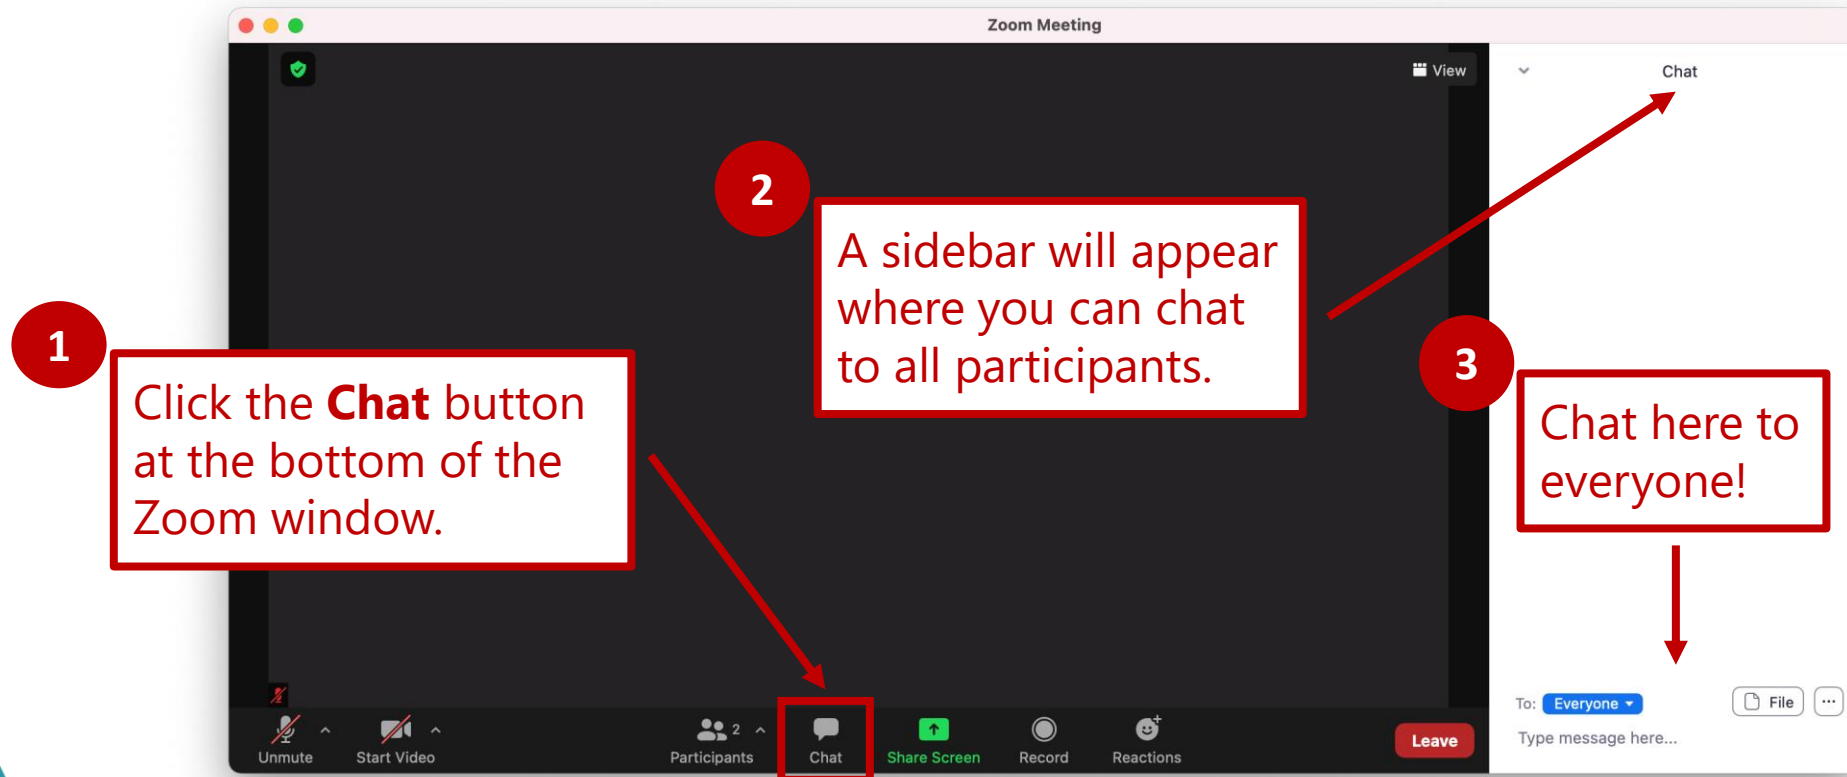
Zoom Meeting

View

Chat

2

A sidebar will appear where you can chat to all participants.

1

Click the **Chat** button at the bottom of the Zoom window.

3

Chat here to everyone!

To: Everyone

File

...

Type message here...

Unmute

Start Video

2

Participants

Chat

Share Screen

Record

Reactions

Leave